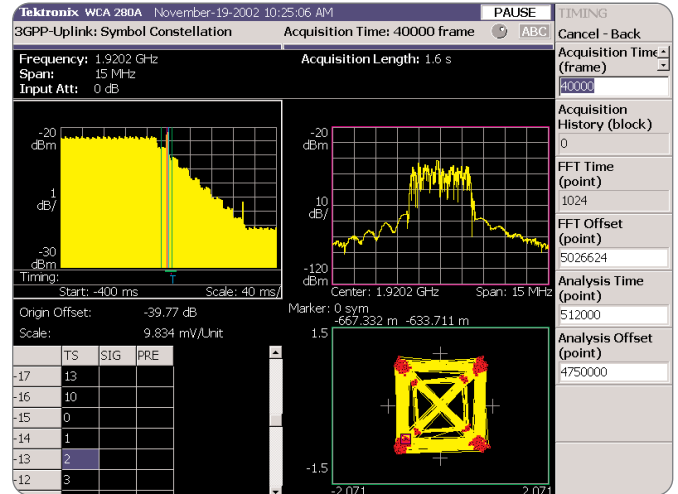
Tektronix WCA 280A November-19-2002 10:25:06 AM PAUSE TIMING

3GPP-Uplink: Symbol Constellation Acquisition Time: 40000 frame ABC

Frequency: 1.9202 GHz
Span: 15 MHz
Input Att: 0 dB

Acquisition Length: 1.6 s

-20 dBm
1 dB/
-30 dBm
Timing:
T
Start: -400 ms Scale: 40 ms/

-20 dBm
10 dB/
-120 dBm
Center: 1.9202 GHz Span: 15 MHz

Origin Offset: -39.77 dB
Scale: 9.834 mV/Unit

Marker: 0 sym
-667.332 m -633.711 m

| | TS | SIG | PRE |
|---|---|---|---|
| -17 | 13 | | |
| -16 | 10 | | |
| -15 | 0 | | |
| -14 | 1 | | |
| -13 | 2 | | |
| -12 | 3 | | |

1.5
-1.5
-2.071 2.071

Cancel - Back
Acquisition Time (frame)
40000
Acquisition History (block)
0
FFT Time (point)
1024
FFT Offset (point)
5026624
Analysis Time (point)
512000
Analysis Offset (point)
4750000